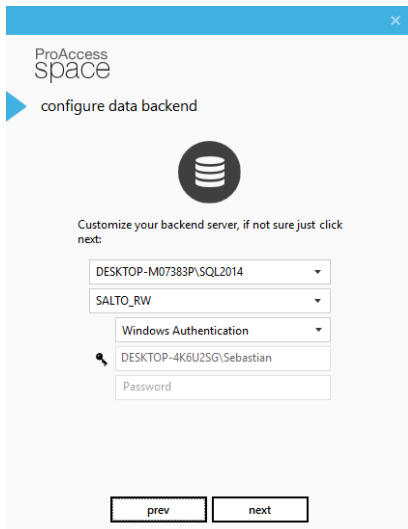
×

ProAccess
space

configure data backend

Customize your backend server, if not sure just click next:

DESKTOP-M07383P\SQL2014

SALTO_RW

Windows Authentication

DESKTOP-4K6U2SG\Sebastian

Password

prev

next